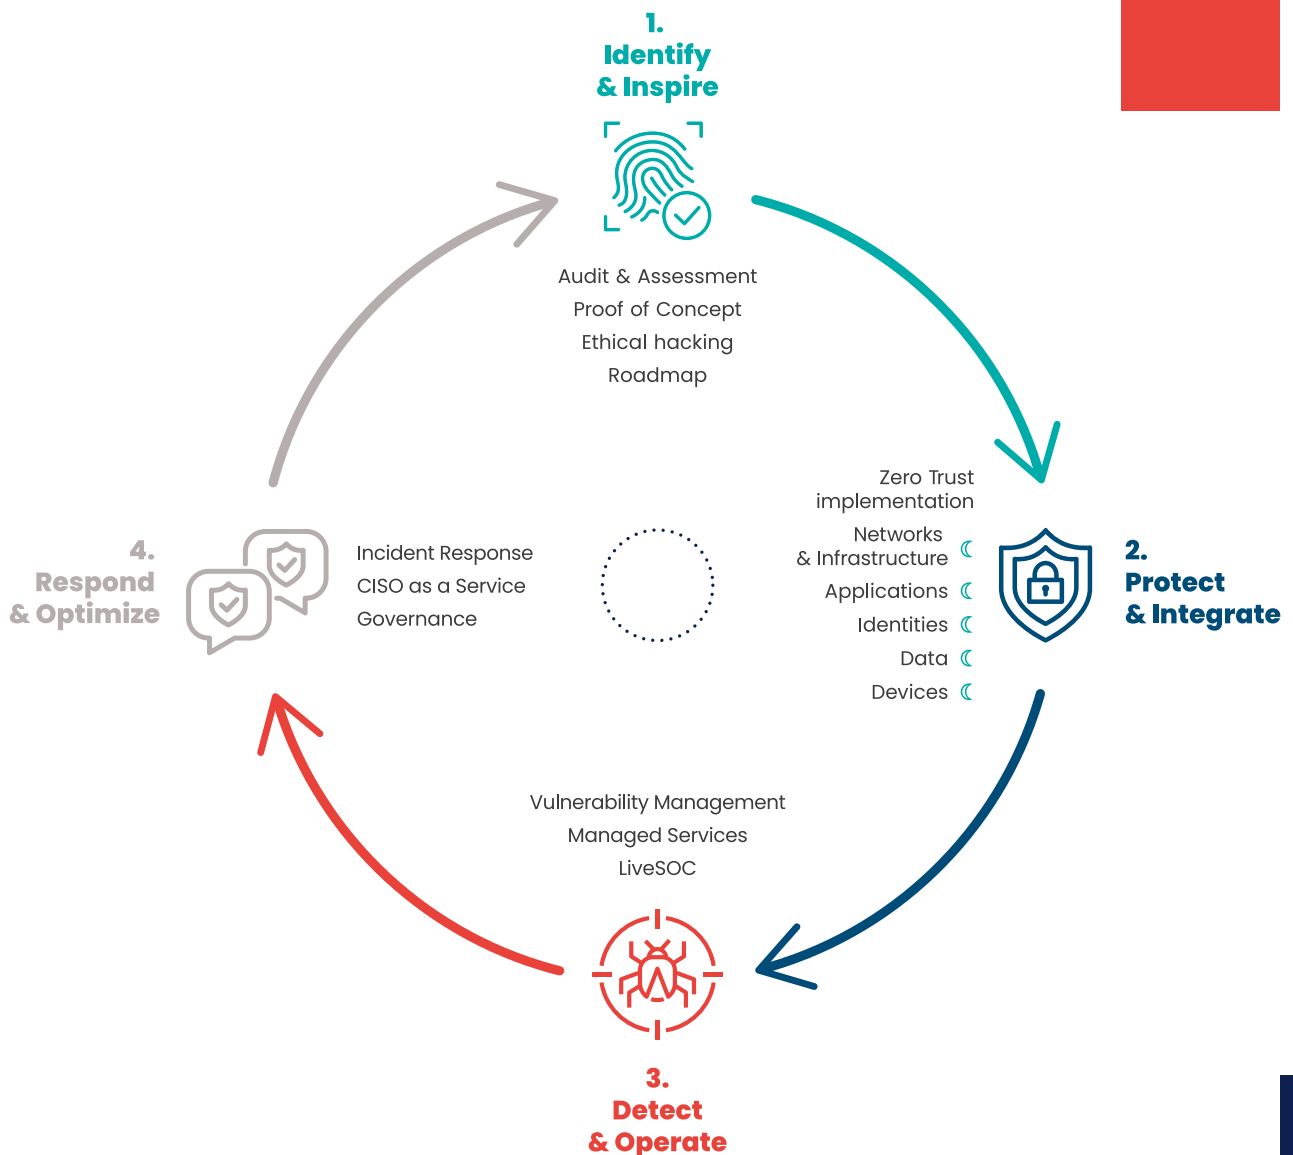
1.
Identify
& Inspire

Audit & Assessment
Proof of Concept
Ethical hacking
Roadmap

Zero Trust implementation
Networks & Infrastructure
Applications
Identities
Data
Devices

2.
Protect
& Integrate

4.
Respond
& Optimize

Incident Response
CISO as a Service
Governance

Vulnerability Management
Managed Services
LiveSOC

3.
Detect
& Operate